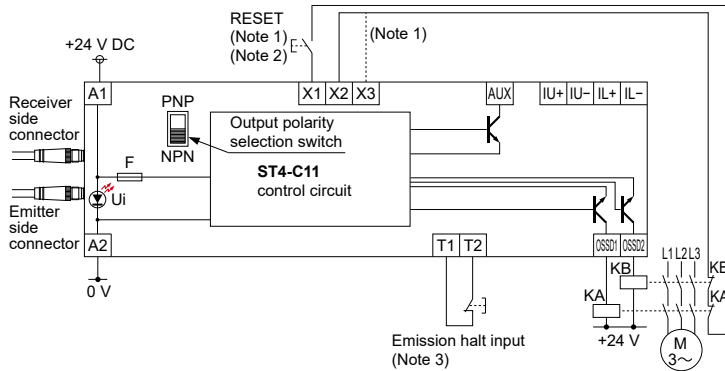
RESET
(Note 1)
(Note 2)
(Note 1)
+24 V DC
A1
X1 X2 X3
AUX
IU+ IU– IL+ IL–
Receiver side connector
PNP
NPN
Output polarity selection switch
F
ST4-C11
control circuit
Ui
Emitter side connector
A2
T1 T2
OSSD1 OSSD2
KB
L1 L2 L3
KB
KA
KA
0 V
Emission halt input
(Note 3)
+24 V
M
3~